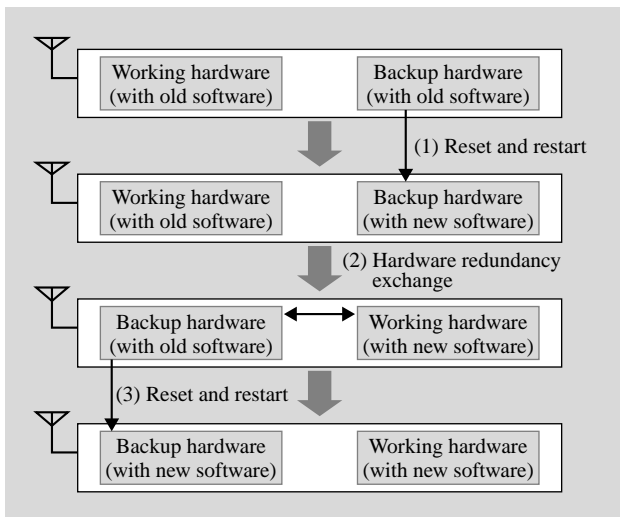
Working hardware (with old software)

Backup hardware (with old software)

(1) Reset and restart

Working hardware (with old software)

Backup hardware (with new software)

(2) Hardware redundancy exchange

Backup hardware (with old software)

Working hardware (with new software)

(3) Reset and restart

Backup hardware (with new software)

Working hardware (with new software)